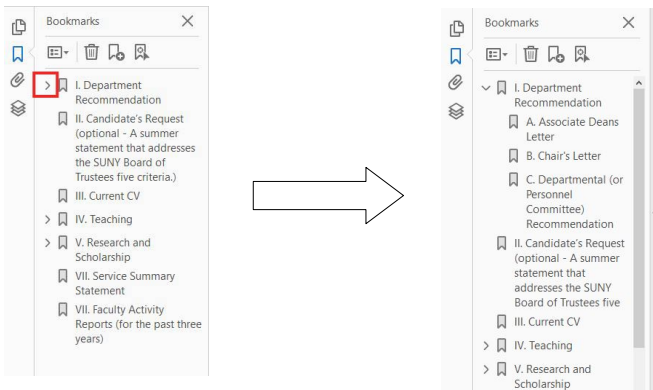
Bookmarks

I. Department Recommendation

II. Candidate's Request (optional - A summer statement that addresses the SUNY Board of Trustees five criteria.)

III. Current CV

IV. Teaching

V. Research and Scholarship

VII. Service Summary Statement

VII. Faculty Activity Reports (for the past three years)

Bookmarks

I. Department Recommendation

A. Associate Deans Letter

B. Chair's Letter

C. Departmental (or Personnel Committee) Recommendation

II. Candidate's Request (optional - A summer statement that addresses the SUNY Board of Trustees five

III. Current CV

IV. Teaching

V. Research and Scholarship